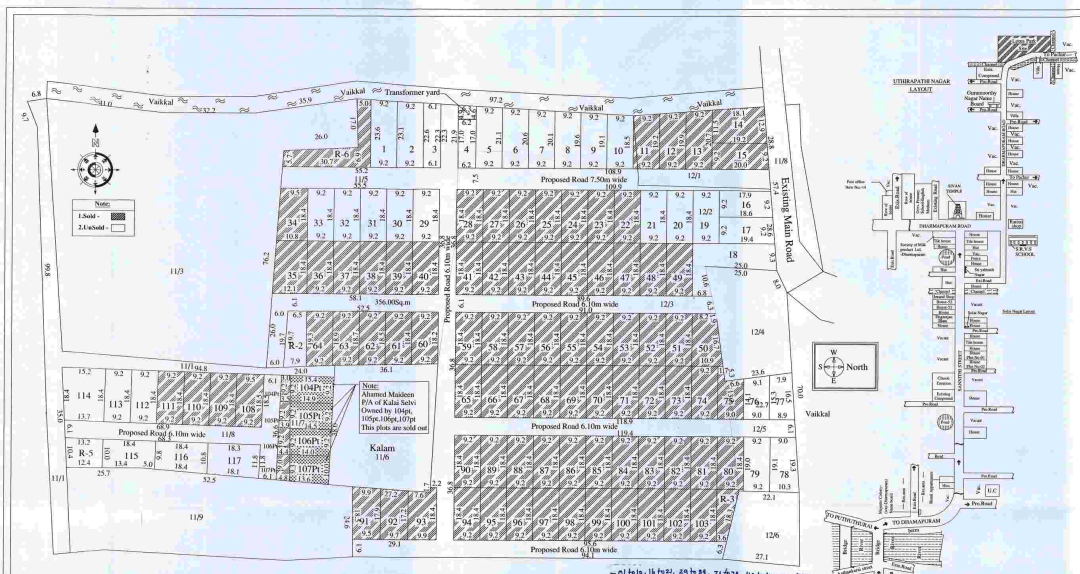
Vaikkal
Transformer yard
Vaikkal
Vaikkal
Vaikkal
Note:
1.Sold -
2.UnSold -
Proposed Road 7.50m wide
Existing Main Road
Proposed Road 6.10m wide
Proposed Road 6.10m wide
Proposed Road 6.10m wide
Proposed Road 6.10m wide
Proposed Road 6.10m wide
Proposed Road 6.10m wide
356.00Sq.m
R-6
R-2
R-5
R-3
11/3
11/8
12/1
12/3
12/4
12/5
12/6
11/1
11/6
11/9
Kalam
Vaikkal
Note:
Ahamed Maideen P/A of Kalai Selvi Owned by 104pt, 105pt,106pt,107pt This plots are sold out
104Pt
105Pt
106Pt
107Pt
1
2
3
4
5
6
7
8
9
10
11
12
13
14
15
16
17
18
19
20
21
22
23
24
25
26
27
28
29
30
31
32
33
34
35
36
37
38
39
40
41
42
43
44
45
46
47
48
49
50
51
52
53
54
55
56
57
58
59
60
61
62
63
64
65
66
67
68
69
70
71
72
73
74
75
76
77
78
79
80
81
82
83
84
85
86
87
88
89
90
91
92
93
94
95
96
97
98
99
100
101
102
103
108
109
110
111
112
113
114
115
116
117
W
S
North
UTHIRAPATHI NAGAR LAYOUT
DHARMAPURAM ROAD
GNAN TEMPLE
S.R.V.S SCHOOL
SANNITHI STREET
TO PUTHUTHURAI
TO DHARMAPURAM
Vac.
House
Vacant
Pro.Road
Bridge
U.C
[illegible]